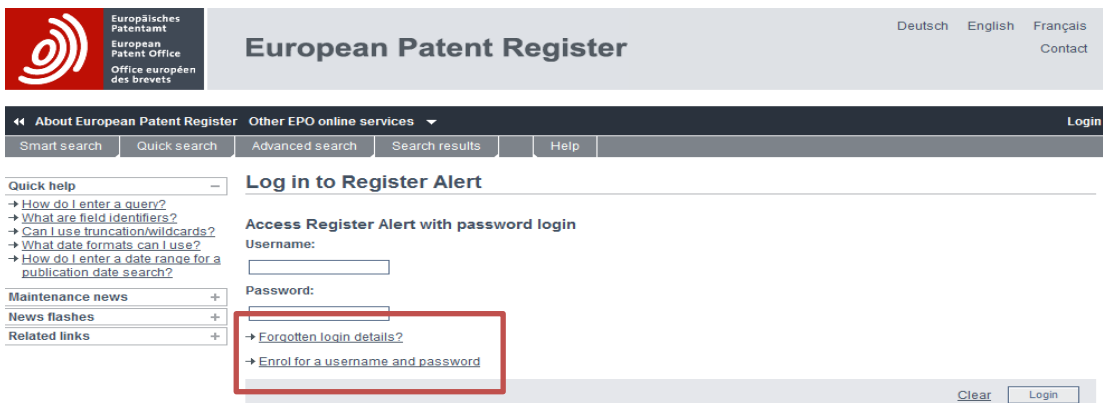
Europäisches Patentamt
European Patent Office
Office européen des brevets

European Patent Register

Deutsch English Français
Contact

About European Patent Register Other EPO online services

Login

Smart search | Quick search | Advanced search | Search results | Help

Quick help –
→ How do I enter a query?
→ What are field identifiers?
→ Can I use truncation/wildcards?
→ What date formats can I use?
→ How do I enter a date range for a publication date search?

Maintenance news +
News flashes +
Related links +

Log in to Register Alert

Access Register Alert with password login
Username:

Password:

→ Forgotten login details?
→ Enrol for a username and password

Clear Login